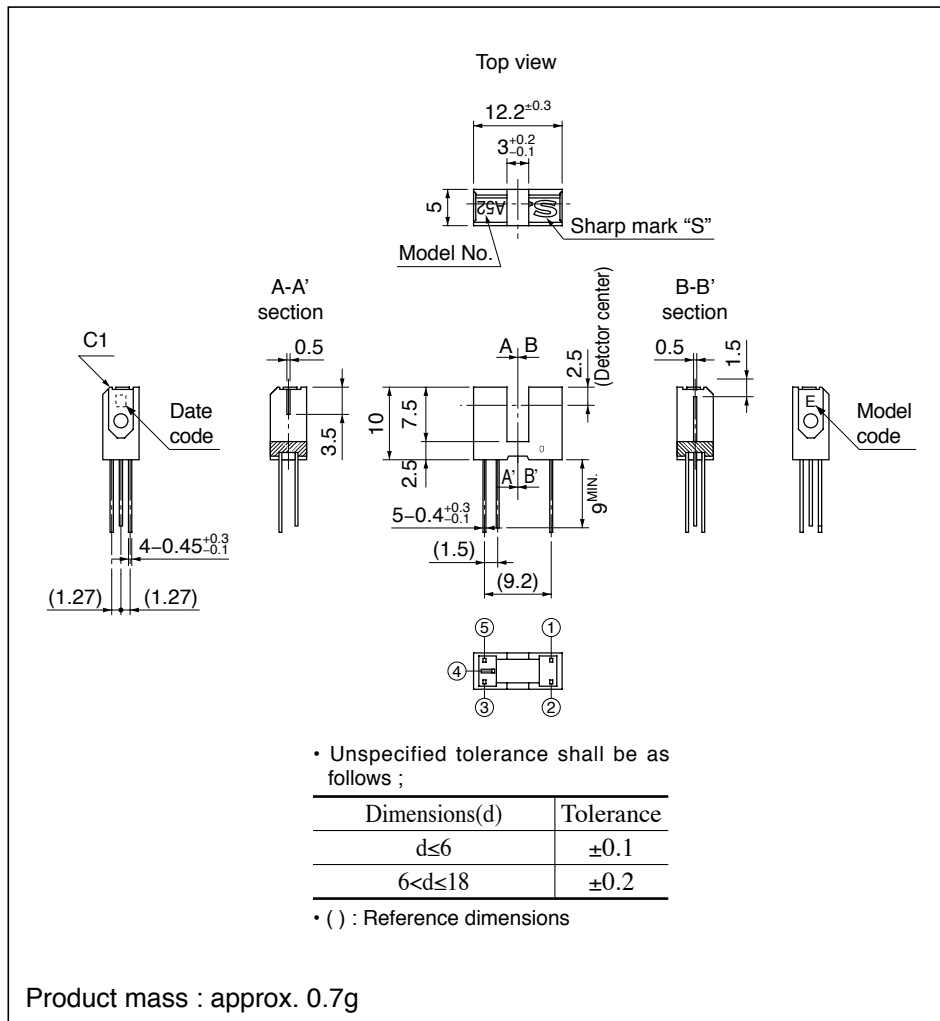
Top view

$12.2^{\pm0.3}$

$3^{+0.2}_{-0.1}$

5

A52

Sharp mark "S"

Model No.

A-A' section

(Detctor center)

B-B' section

C1

Date code

0.5

3.5

A B

2.5

10

7.5

2.5

A' B'

$9^{MIN.}$

0.5

1.5

E

Model code

$5-0.4^{+0.3}_{-0.1}$

$4-0.45^{+0.3}_{-0.1}$

(1.5)

(9.2)

(1.27) (1.27)

⑤ ①

④

③ ②

・Unspecified tolerance shall be as follows ;

| Dimensions(d) | Tolerance |
|---|---|
| d≤6 | ±0.1 |
| 6<d≤18 | ±0.2 |

・( ) : Reference dimensions

Product mass : approx. 0.7g